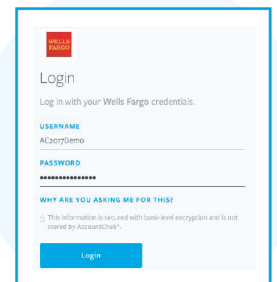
WELLS FARGO

Login

Log in with your Wells Fargo credentials.

USERNAME

AC2017Demo

PASSWORD

•••••••••••••••

WHY ARE YOU ASKING ME FOR THIS?

This information is secured with bank-level encryption and is not stored by AccountChek®.

Login